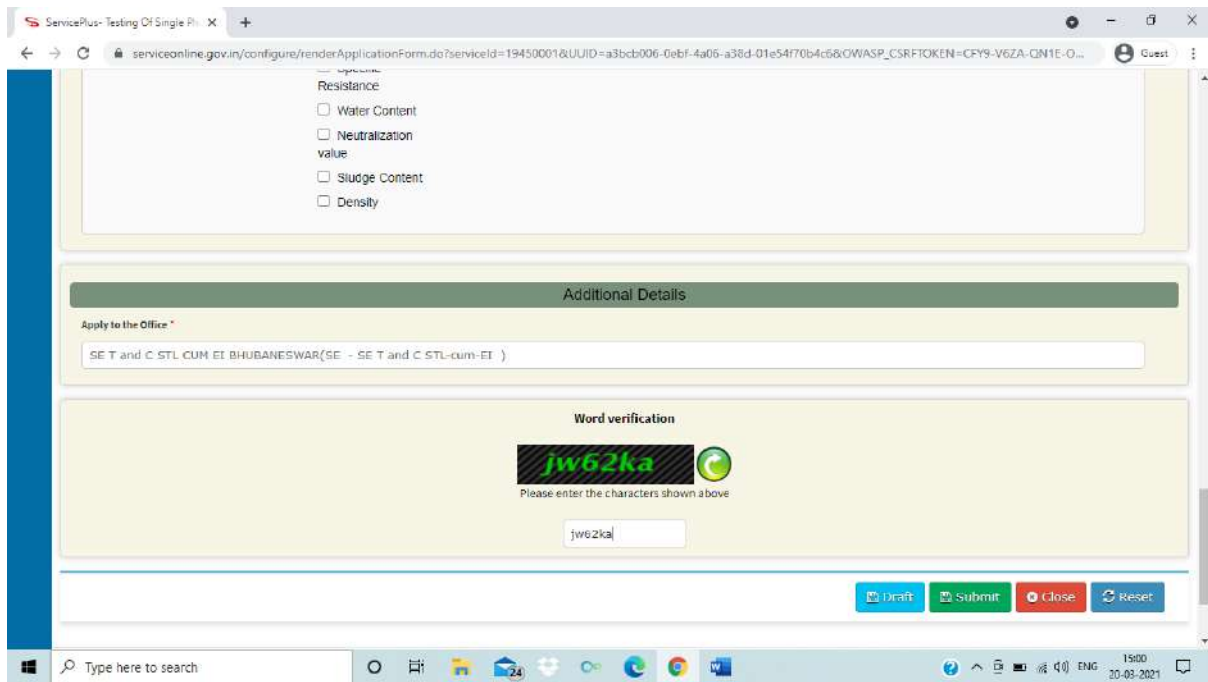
ServicePlus- Testing Of Single Ph ×

serviceonline.gov.in/configure/renderApplicationForm.do?serviceId=19450001&UUID=a3bcb006-0ebf-4a06-a38d-01e54f70b4c6&OWASP_CSRFTOKEN=CFY9-V6ZA-QN1E-O...

Guest

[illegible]
Resistance

Water Content

Neutralization value

Sludge Content

Density

Additional Details

Apply to the Office *

SE T and C STL CUM EI BHUBANESWAR(SE - SE T and C STL-cum-EI )

Word verification

jw62ka

Please enter the characters shown above

jw62ka

Draft Submit Close Reset

Type here to search

24

ENG 15:00 20-03-2021